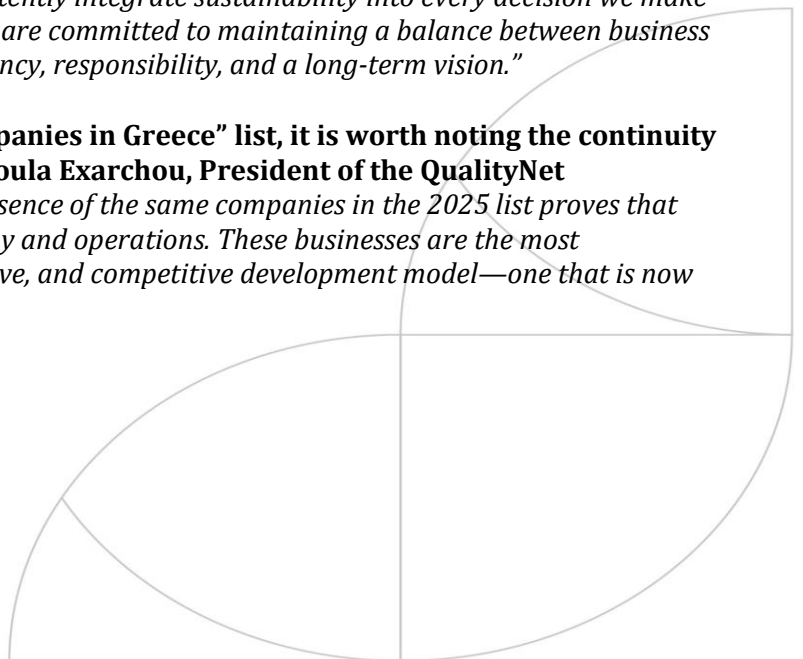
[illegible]tently integrate sustainability into every decision we make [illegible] are committed to maintaining a balance between business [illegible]ncy, responsibility, and a long-term vision."

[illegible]panies in Greece" list, it is worth noting the continuity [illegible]oula Exarchou, President of the QualityNet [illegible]sence of the same companies in the 2025 list proves that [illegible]y and operations. These businesses are the most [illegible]ve, and competitive development model—one that is now